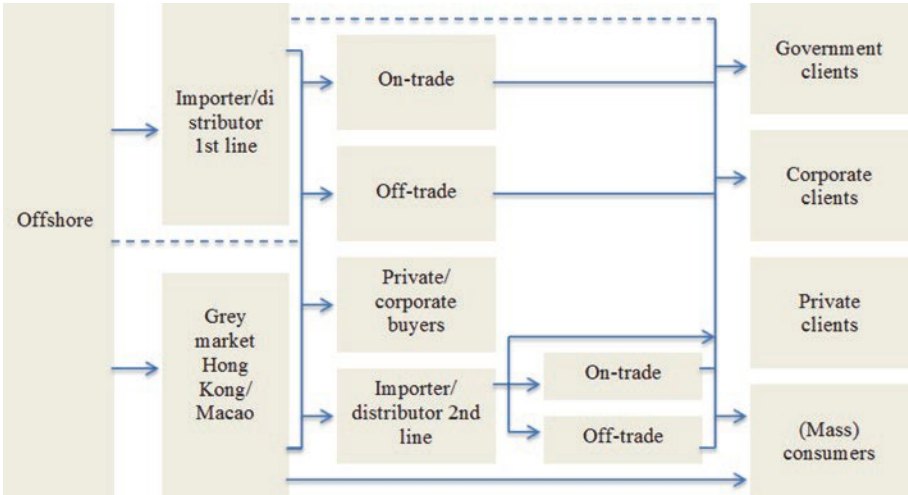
Offshore

Importer/distributor 1st line

Grey market Hong Kong/ Macao

On-trade

Off-trade

Private/ corporate buyers

Importer/ distributor 2nd line

On-trade

Off-trade

Government clients

Corporate clients

Private clients

(Mass) consumers